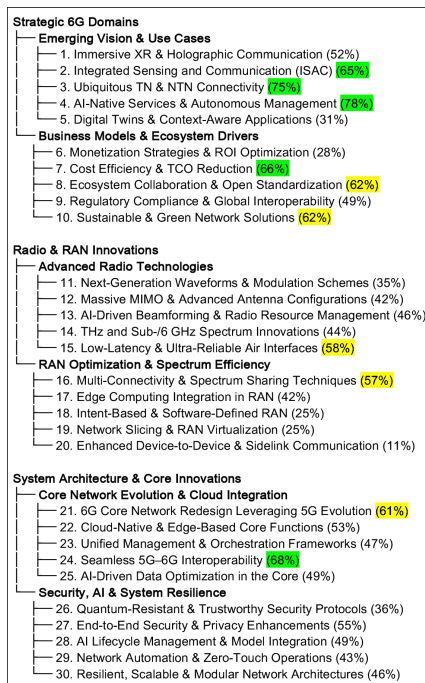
Strategic 6G Domains

Emerging Vision & Use Cases
1. Immersive XR & Holographic Communication (52%)
2. Integrated Sensing and Communication (ISAC) (65%)
3. Ubiquitous TN & NTN Connectivity (75%)
4. AI-Native Services & Autonomous Management (78%)
5. Digital Twins & Context-Aware Applications (31%)

Business Models & Ecosystem Drivers
6. Monetization Strategies & ROI Optimization (28%)
7. Cost Efficiency & TCO Reduction (66%)
8. Ecosystem Collaboration & Open Standardization (62%)
9. Regulatory Compliance & Global Interoperability (49%)
10. Sustainable & Green Network Solutions (62%)

Radio & RAN Innovations

Advanced Radio Technologies
11. Next-Generation Waveforms & Modulation Schemes (35%)
12. Massive MIMO & Advanced Antenna Configurations (42%)
13. AI-Driven Beamforming & Radio Resource Management (46%)
14. THz and Sub-/6 GHz Spectrum Innovations (44%)
15. Low-Latency & Ultra-Reliable Air Interfaces (58%)

RAN Optimization & Spectrum Efficiency
16. Multi-Connectivity & Spectrum Sharing Techniques (57%)
17. Edge Computing Integration in RAN (42%)
18. Intent-Based & Software-Defined RAN (25%)
19. Network Slicing & RAN Virtualization (25%)
20. Enhanced Device-to-Device & Sidelink Communication (11%)

System Architecture & Core Innovations

Core Network Evolution & Cloud Integration
21. 6G Core Network Redesign Leveraging 5G Evolution (61%)
22. Cloud-Native & Edge-Based Core Functions (53%)
23. Unified Management & Orchestration Frameworks (47%)
24. Seamless 5G–6G Interoperability (68%)
25. AI-Driven Data Optimization in the Core (49%)

Security, AI & System Resilience
26. Quantum-Resistant & Trustworthy Security Protocols (36%)
27. End-to-End Security & Privacy Enhancements (55%)
28. AI Lifecycle Management & Model Integration (49%)
29. Network Automation & Zero-Touch Operations (43%)
30. Resilient, Scalable & Modular Network Architectures (46%)